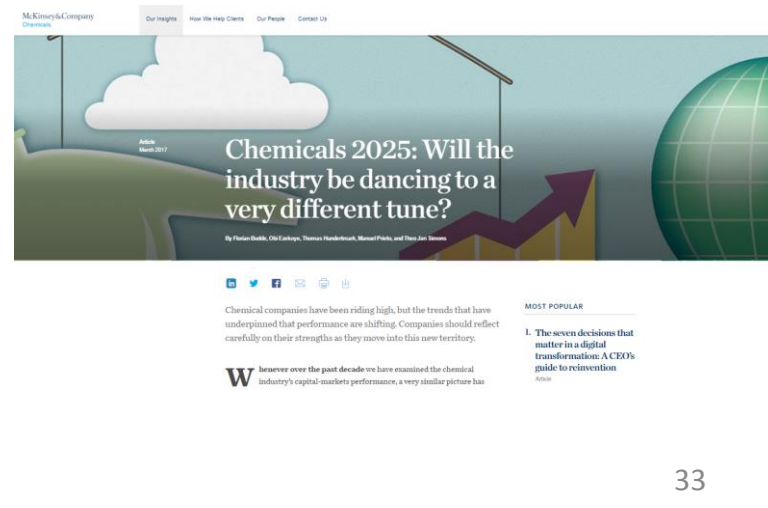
McKinsey&Company
Chemicals

Our Insights How We Help Clients Our People Contact Us

Article
March 2017

Chemicals 2025: Will the industry be dancing to a very different tune?

By Florian Budde, Obi Ezekoye, Thomas Hundertmark, Manuel Prieto, and Theo Jan Simons

Chemical companies have been riding high, but the trends that have underpinned that performance are shifting. Companies should reflect carefully on their strengths as they move into this new territory.

Whenever over the past decade we have examined the chemical industry's capital-markets performance, a very similar picture has

MOST POPULAR

1. The seven decisions that matter in a digital transformation: A CEO's guide to reinvention
Article

33